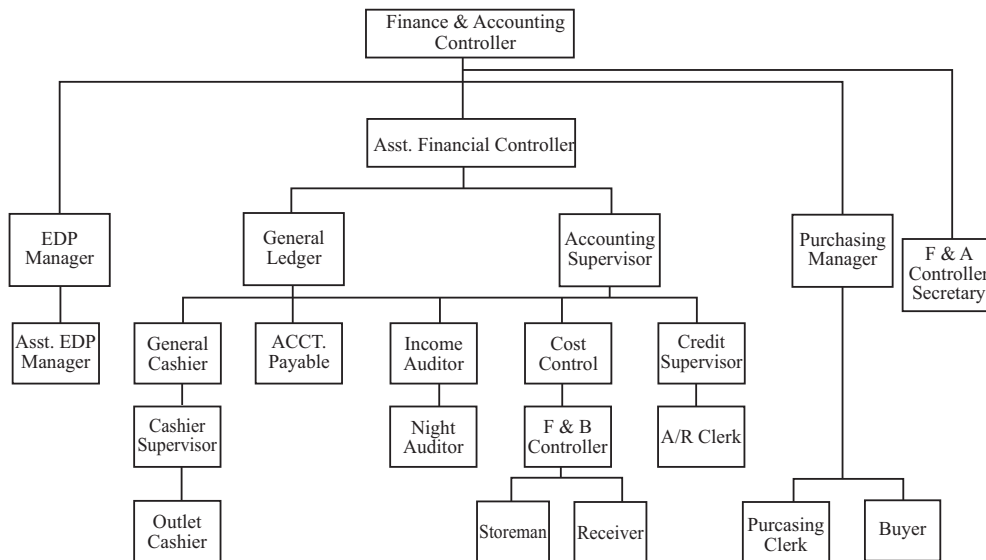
Finance & Accounting Controller

Asst. Financial Controller

EDP Manager

Asst. EDP Manager

General Ledger

Accounting Supervisor

Purchasing Manager

F & A Controller Secretary

General Cashier

ACCT. Payable

Income Auditor

Cost Control

Credit Supervisor

Cashier Supervisor

Night Auditor

F & B Controller

A/R Clerk

Outlet Cashier

Storeman

Receiver

Purcasing Clerk

Buyer